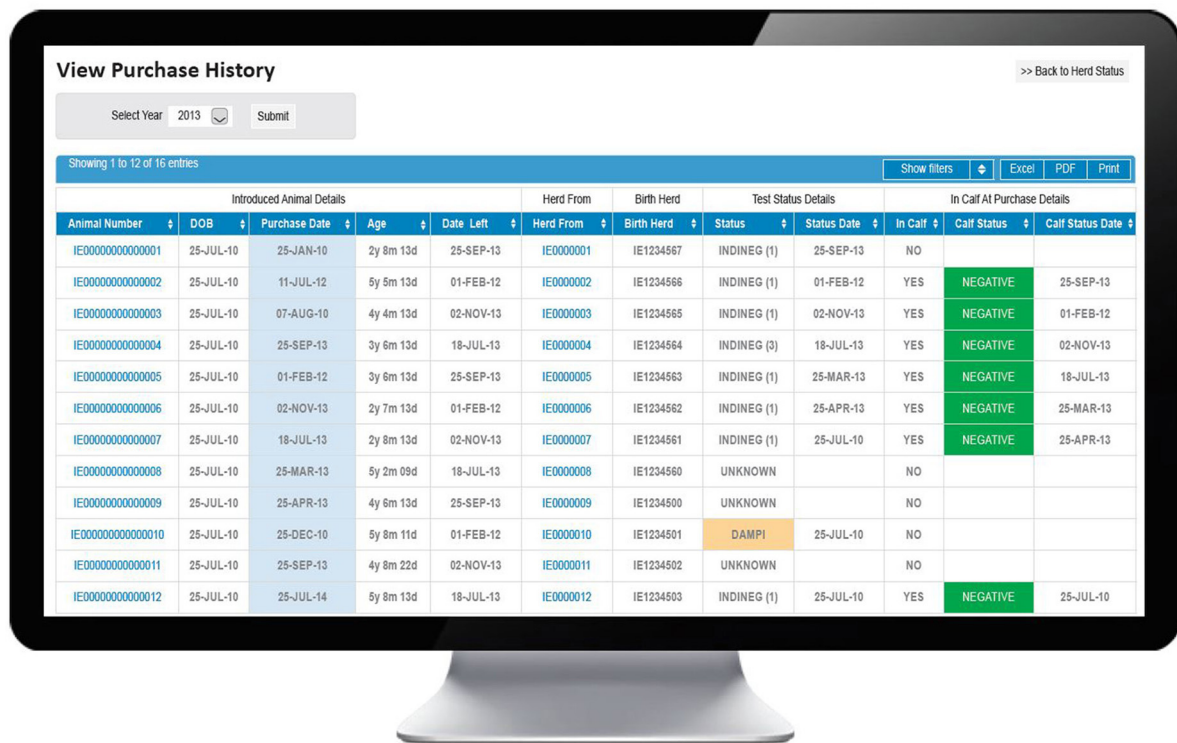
View Purchase History

>> Back to Herd Status

Select Year 2013 Submit

Showing 1 to 12 of 16 entries

Show filters Excel PDF Print

| Introduced Animal Details | | | | | Herd From | Birth Herd | Test Status Details | | In Calf At Purchase Details | | |
|---|---|---|---|---|---|---|---|---|---|---|---|
| Animal Number | DOB | Purchase Date | Age | Date Left | Herd From | Birth Herd | Status | Status Date | In Calf | Calf Status | Calf Status Date |
| IE00000000000001 | 25-JUL-10 | 25-JAN-10 | 2y 8m 13d | 25-SEP-13 | IE0000001 | IE1234567 | INDINEG (1) | 25-SEP-13 | NO | | |
| IE00000000000002 | 25-JUL-10 | 11-JUL-12 | 5y 5m 13d | 01-FEB-12 | IE0000002 | IE1234566 | INDINEG (1) | 01-FEB-12 | YES | NEGATIVE | 25-SEP-13 |
| IE00000000000003 | 25-JUL-10 | 07-AUG-10 | 4y 4m 13d | 02-NOV-13 | IE0000003 | IE1234565 | INDINEG (1) | 02-NOV-13 | YES | NEGATIVE | 01-FEB-12 |
| IE00000000000004 | 25-JUL-10 | 25-SEP-13 | 3y 6m 13d | 18-JUL-13 | IE0000004 | IE1234564 | INDINEG (3) | 18-JUL-13 | YES | NEGATIVE | 02-NOV-13 |
| IE00000000000005 | 25-JUL-10 | 01-FEB-12 | 3y 6m 13d | 25-SEP-13 | IE0000005 | IE1234563 | INDINEG (1) | 25-MAR-13 | YES | NEGATIVE | 18-JUL-13 |
| IE00000000000006 | 25-JUL-10 | 02-NOV-13 | 2y 7m 13d | 01-FEB-12 | IE0000006 | IE1234562 | INDINEG (1) | 25-APR-13 | YES | NEGATIVE | 25-MAR-13 |
| IE00000000000007 | 25-JUL-10 | 18-JUL-13 | 2y 8m 13d | 02-NOV-13 | IE0000007 | IE1234561 | INDINEG (1) | 25-JUL-10 | YES | NEGATIVE | 25-APR-13 |
| IE00000000000008 | 25-JUL-10 | 25-MAR-13 | 5y 2m 09d | 18-JUL-13 | IE0000008 | IE1234560 | UNKNOWN | | NO | | |
| IE00000000000009 | 25-JUL-10 | 25-APR-13 | 4y 6m 13d | 25-SEP-13 | IE0000009 | IE1234500 | UNKNOWN | | NO | | |
| IE000000000000010 | 25-JUL-10 | 25-DEC-10 | 5y 8m 11d | 01-FEB-12 | IE0000010 | IE1234501 | DAMPI | 25-JUL-10 | NO | | |
| IE00000000000011 | 25-JUL-10 | 25-SEP-13 | 4y 8m 22d | 02-NOV-13 | IE0000011 | IE1234502 | UNKNOWN | | NO | | |
| IE00000000000012 | 25-JUL-10 | 25-JUL-14 | 5y 8m 13d | 18-JUL-13 | IE0000012 | IE1234503 | INDINEG (1) | 25-JUL-10 | YES | NEGATIVE | 25-JUL-10 |